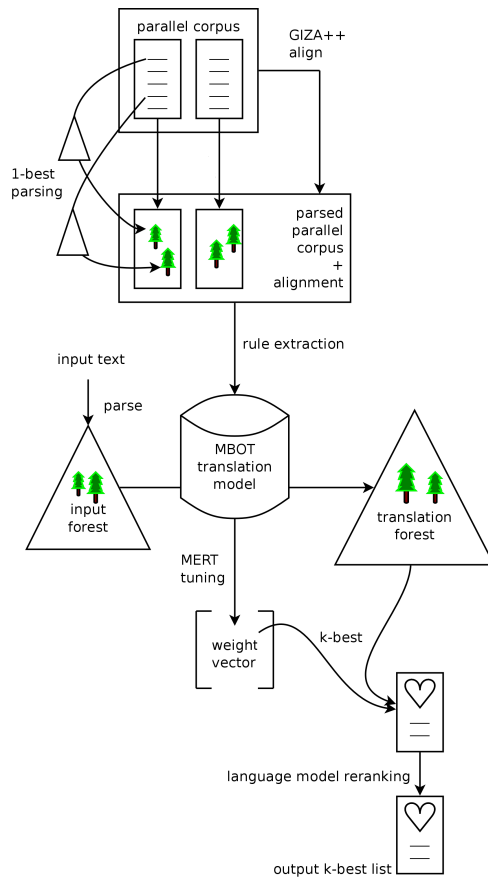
parallel corpus

GIZA++
align

1-best
parsing

parsed
parallel
corpus
+
alignment

rule extraction

input text

parse

MBOT
translation
model

input
forest

translation
forest

MERT
tuning

weight
vector

k-best

language model reranking

output k-best list